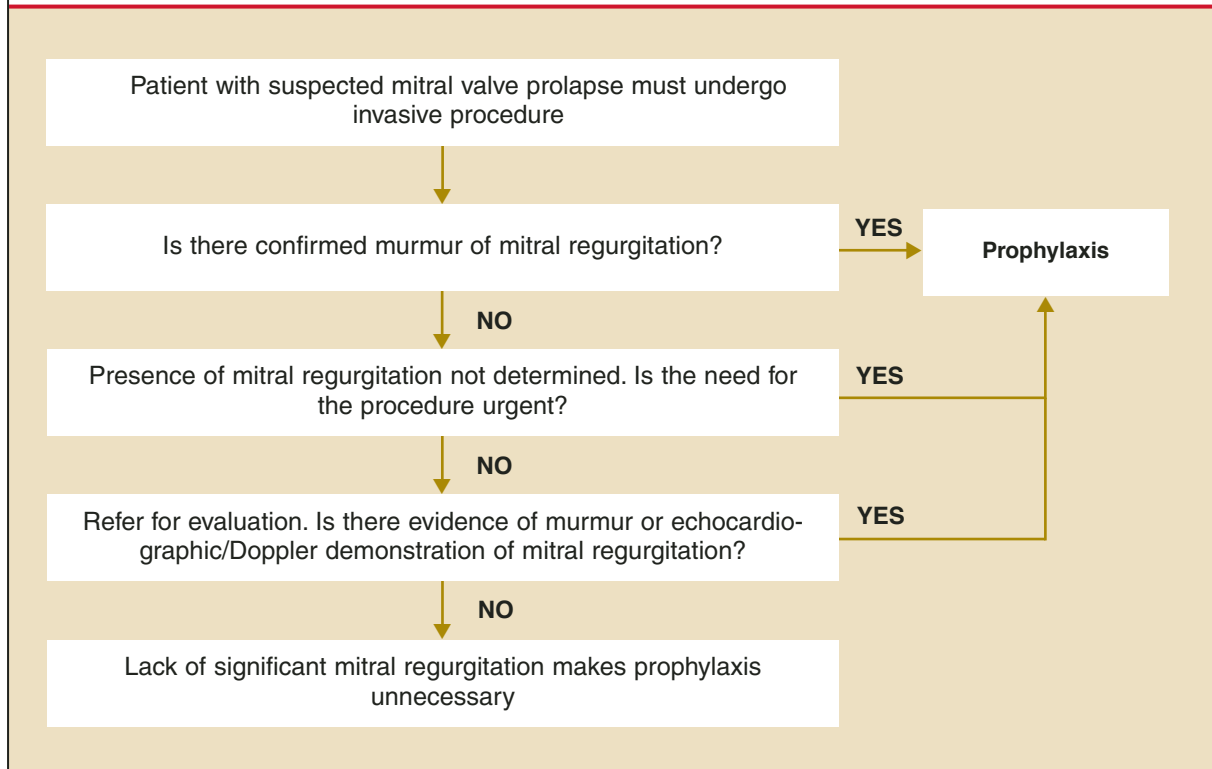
Patient with suspected mitral valve prolapse must undergo invasive procedure

Is there confirmed murmur of mitral regurgitation?

YES

Prophylaxis

NO

Presence of mitral regurgitation not determined. Is the need for the procedure urgent?

YES

NO

Refer for evaluation. Is there evidence of murmur or echocardiographic/Doppler demonstration of mitral regurgitation?

YES

NO

Lack of significant mitral regurgitation makes prophylaxis unnecessary